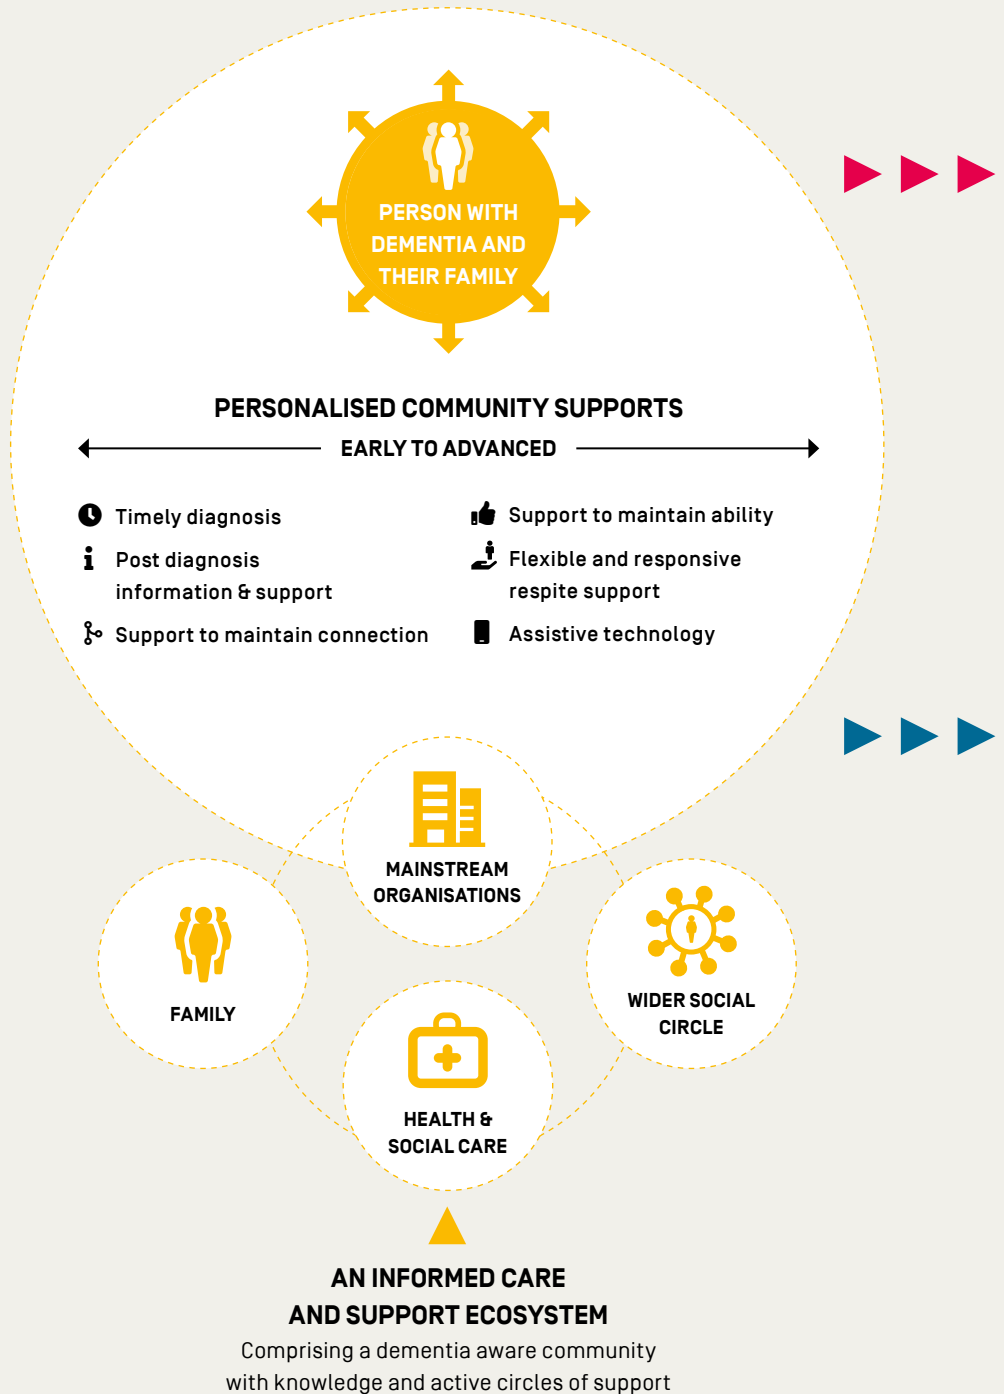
PERSON WITH DEMENTIA AND THEIR FAMILY

PERSONALISED COMMUNITY SUPPORTS

EARLY TO ADVANCED

Timely diagnosis

Post diagnosis information & support

Support to maintain connection

Support to maintain ability

Flexible and responsive respite support

Assistive technology

MAINSTREAM ORGANISATIONS

FAMILY

WIDER SOCIAL CIRCLE

HEALTH & SOCIAL CARE

AN INFORMED CARE AND SUPPORT ECOSYSTEM

Comprising a dementia aware community with knowledge and active circles of support